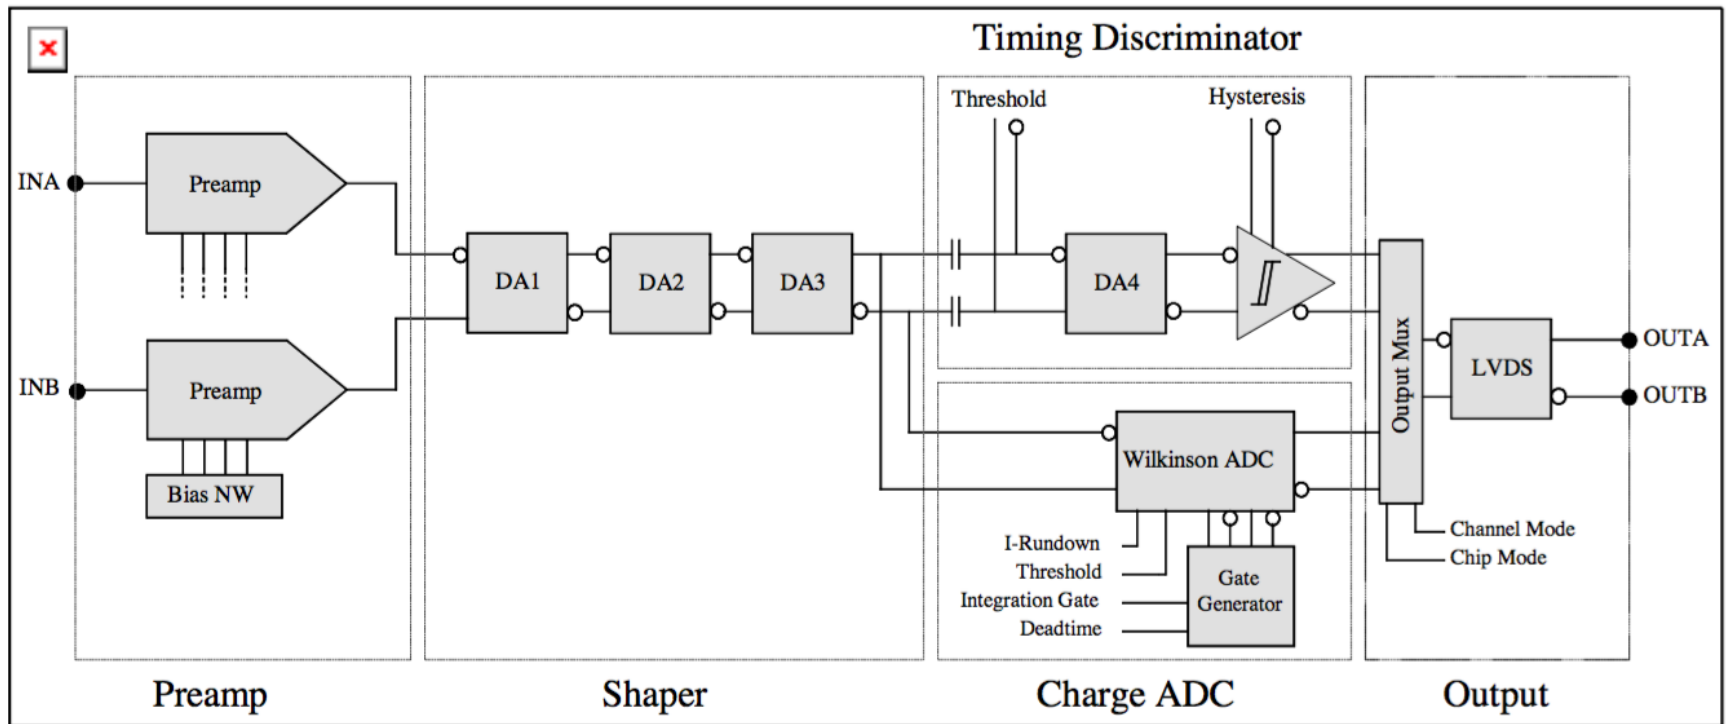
Timing Discriminator

Threshold

Hysteresis

INA

Preamp

INB

Preamp

Bias NW

DA1

DA2

DA3

DA4

Output Mux

LVDS

OUTA

OUTB

Wilkinson ADC

I-Rundown

Threshold

Integration Gate

Deadtime

Gate Generator

Channel Mode

Chip Mode

Preamp

Shaper

Charge ADC

Output